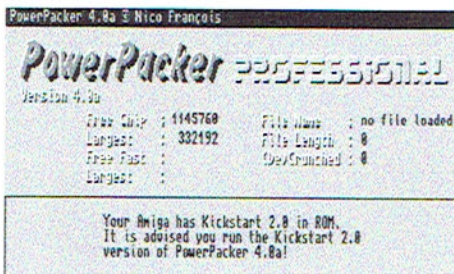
PowerPacker 4.0a © Nico François

PowerPacker PROFESSIONAL

Version 4.0a

Free Chip : 1145760
Largest : 332192
Free Fast :
Largest :

File Name : no file loaded
File Length : 0
Dec/Crunched : 0

Your Amiga has Kickstart 2.0 in ROM. It is advised you run the Kickstart 2.0 version of PowerPacker 4.0a!